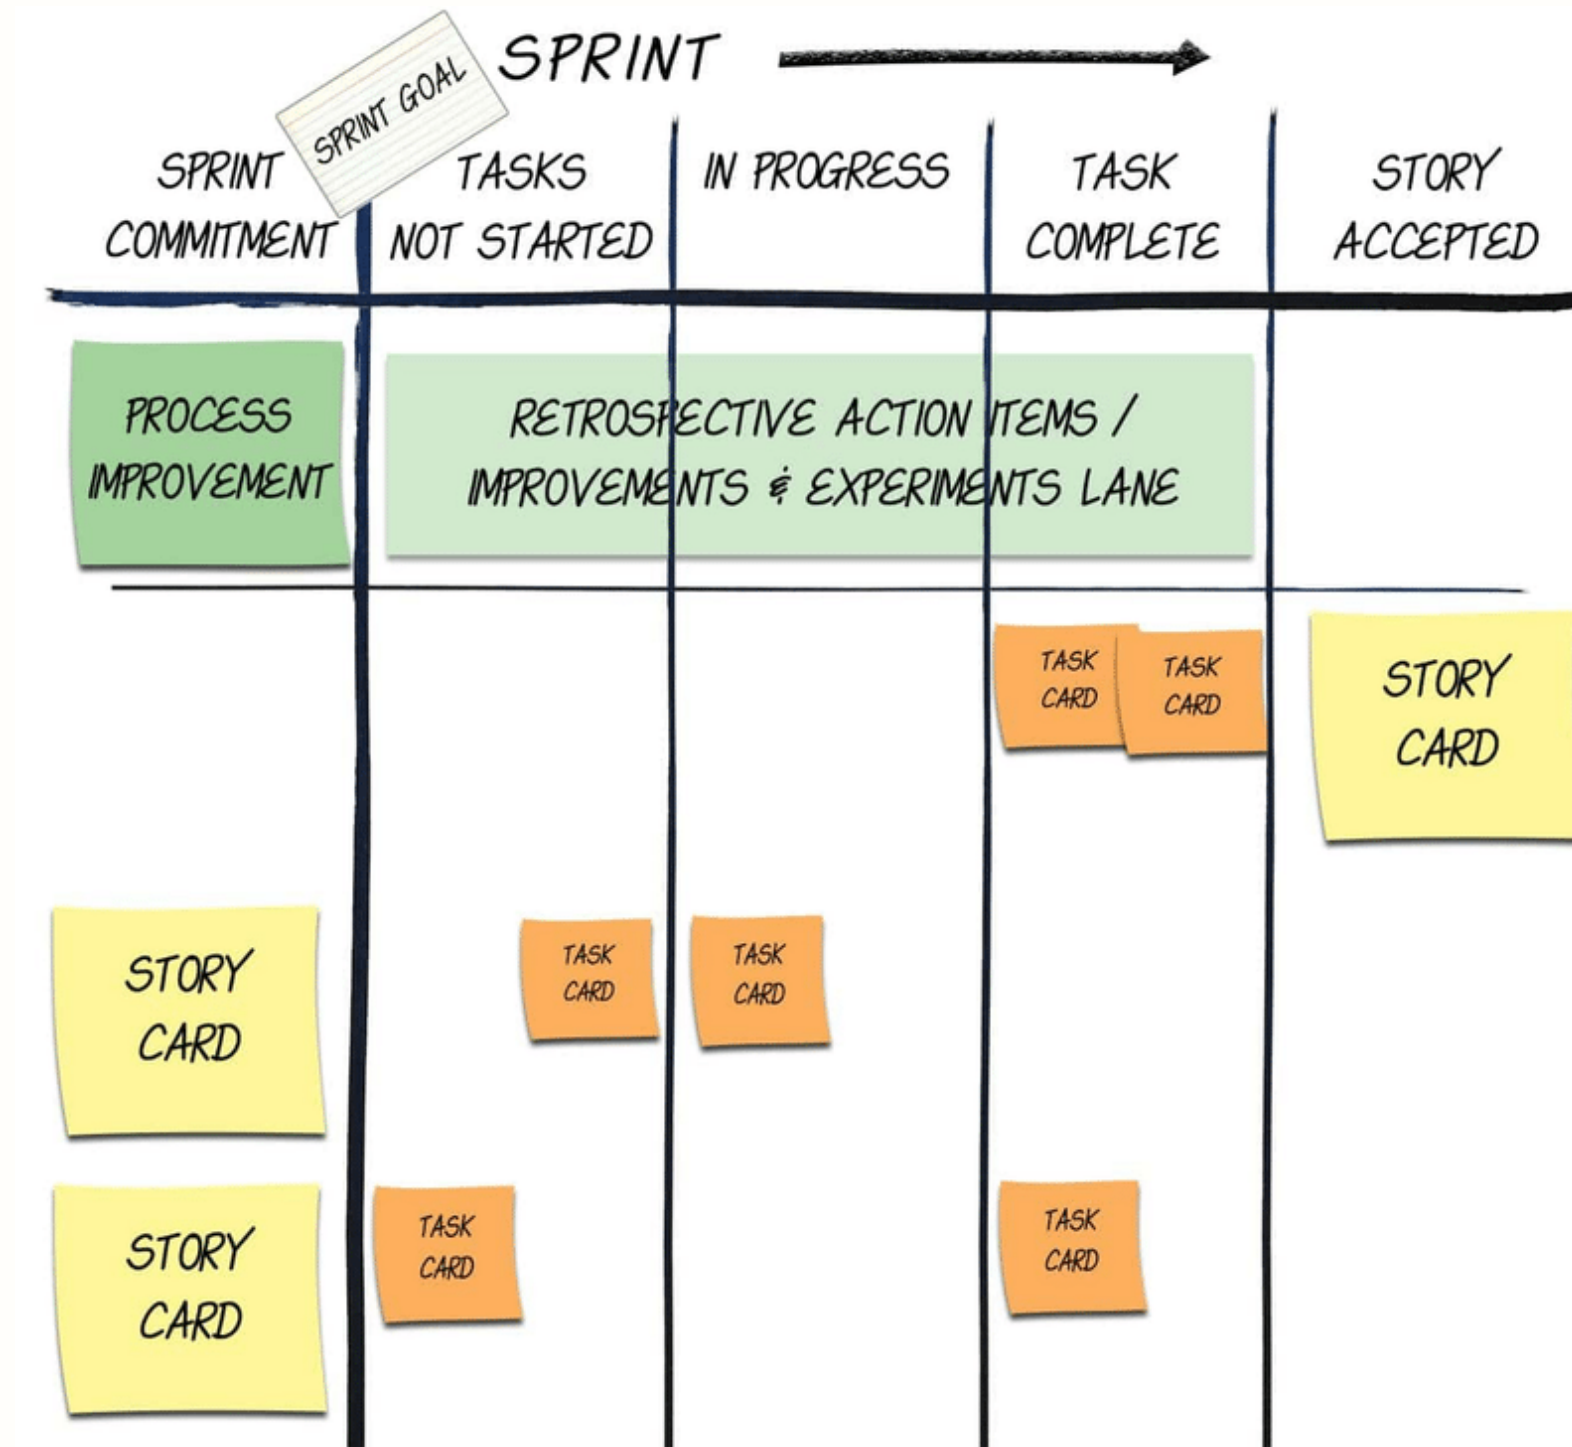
SPRINT GOAL

SPRINT

| SPRINT COMMITMENT | TASKS NOT STARTED | IN PROGRESS | TASK COMPLETE | STORY ACCEPTED |
|---|---|---|---|---|
| PROCESS IMPROVEMENT | RETROSPECTIVE ACTION ITEMS / IMPROVEMENTS & EXPERIMENTS LANE | | | |
| | | | TASK CARD TASK CARD | STORY CARD |
| STORY CARD | TASK CARD | TASK CARD | | |
| STORY CARD | TASK CARD | | TASK CARD | |